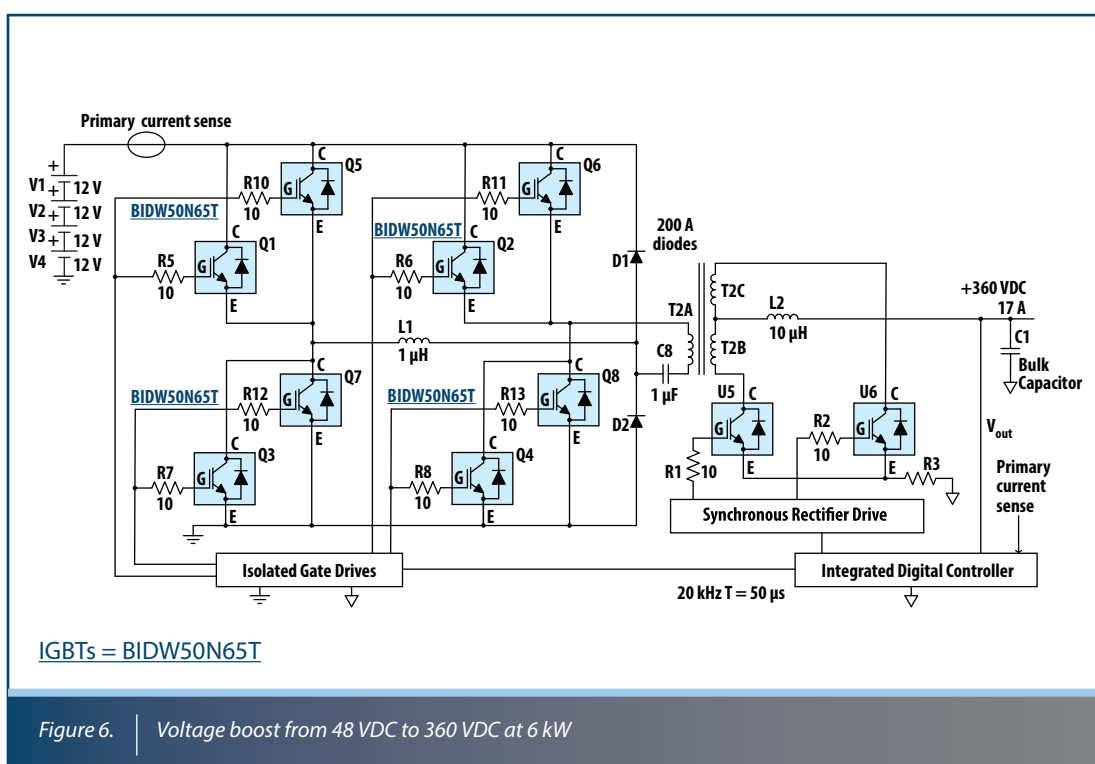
Primary current sense

V1 12 V
V2 12 V
V3 12 V
V4 12 V

BIDW50N65T
R10 10
Q5
C
G
E
R5 10
Q1
C
G
E

BIDW50N65T
R11 10
Q6
C
G
E
R6 10
Q2
C
G
E

200 A diodes
D1
D2

T2A
T2C
T2B
L1 1 µH
L2 10 µH
C8 1 µF

+360 VDC
17 A
C1
Bulk Capacitor

BIDW50N65T
R12 10
Q7
C
G
E
R7 10
Q3
C
G
E

BIDW50N65T
R13 10
Q8
C
G
E
R8 10
Q4
C
G
E

U5
C
G
E
R1 10
U6
C
G
E
R2 10
R3

$V_{out}$
Primary current sense

Synchronous Rectifier Drive
Isolated Gate Drives
Integrated Digital Controller
20 kHz T = 50 µs

IGBTs = BIDW50N65T

Figure 6. Voltage boost from 48 VDC to 360 VDC at 6 kW